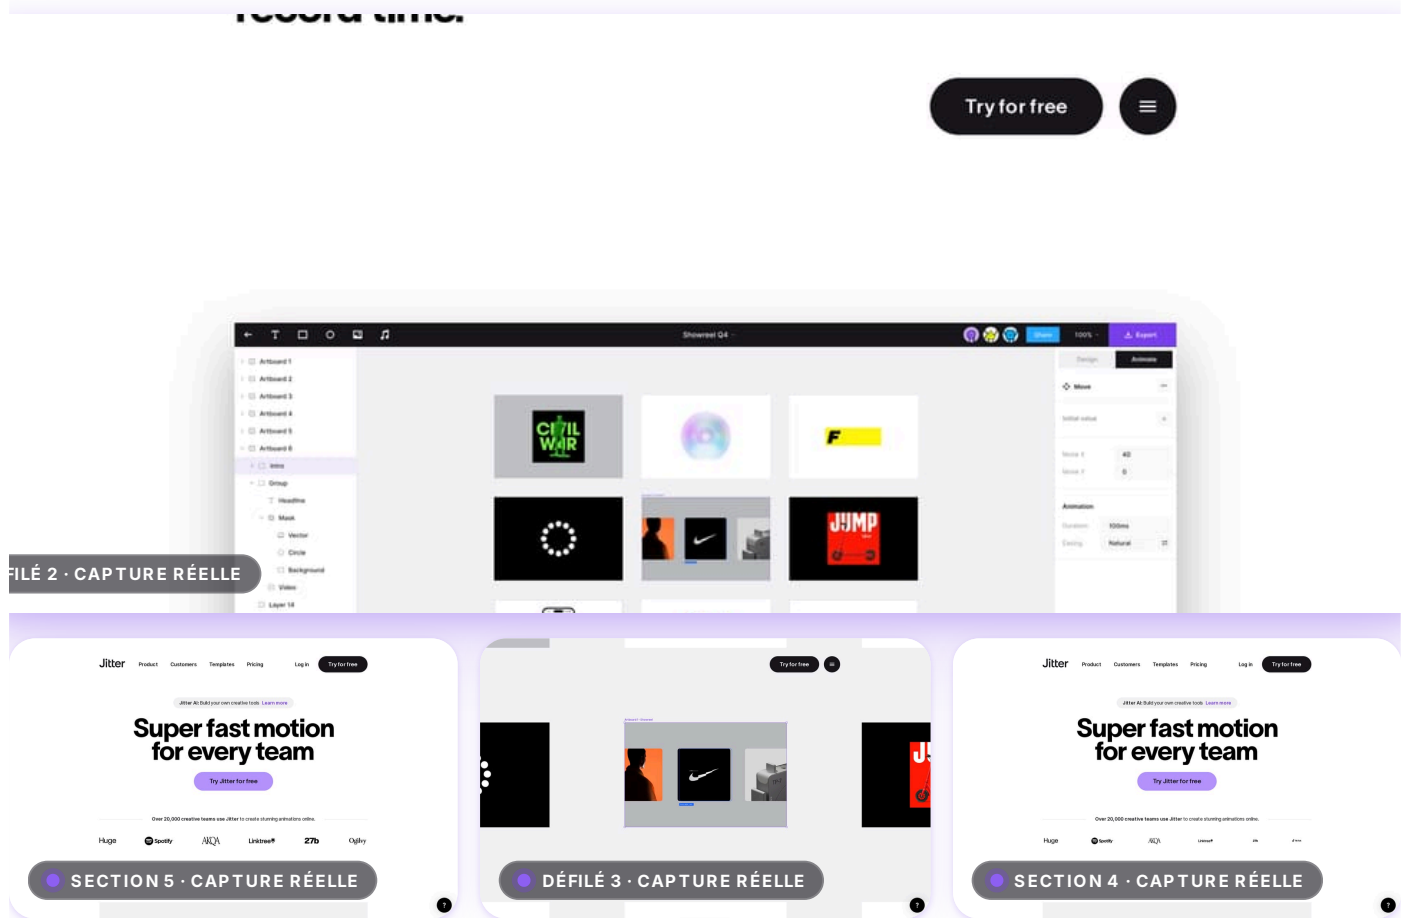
Try for free

Showreel Q4

Share

100%

Export

Artboard 1
Artboard 2
Artboard 3
Artboard 4
Artboard 5
Artboard 6
Intro
Group
Headline
Mask
Vector
Circle
Background
Video
Layer 14

Design
Animate

Move

Initial value

Animation

Duration
100ms

Easing
Natural

CIVIL WAR

F

JUMP

FILÉ 2 · CAPTURE RÉELLE

Jitter
Product
Customers
Templates
Pricing
Log in
Try for free

Jitter AI: Build your own creative tools Learn more

Super fast motion for every team

Try Jitter for free

Over 20,000 creative teams use Jitter to create stunning animations online.

Huge
Spotify
AKQA
Linktree
27b
Ogilvy

SECTION 5 · CAPTURE RÉELLE

Try for free

DÉFILÉ 3 · CAPTURE RÉELLE

Jitter
Product
Customers
Templates
Pricing
Log in
Try for free

Jitter AI: Build your own creative tools Learn more

Super fast motion for every team

Try Jitter for free

Over 20,000 creative teams use Jitter to create stunning animations online.

Huge
Spotify
AKQA

SECTION 4 · CAPTURE RÉELLE

?
?
?